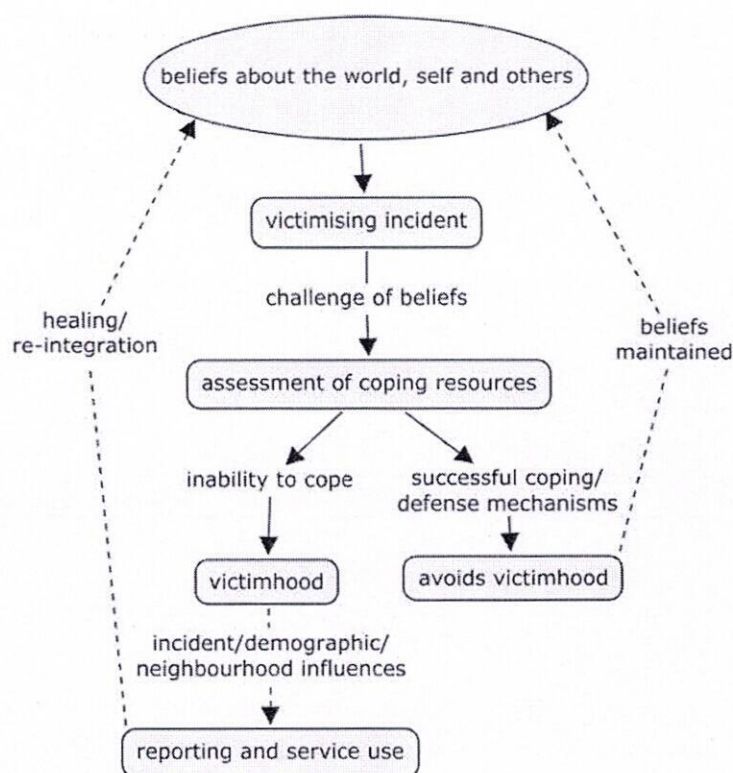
beliefs about the world, self and others

victimising incident

challenge of beliefs

healing/
re-integration

beliefs
maintained

assessment of coping resources

inability to cope

successful coping/
defense mechanisms

victimhood

avoids victimhood

incident/demographic/
neighbourhood influences

reporting and service use